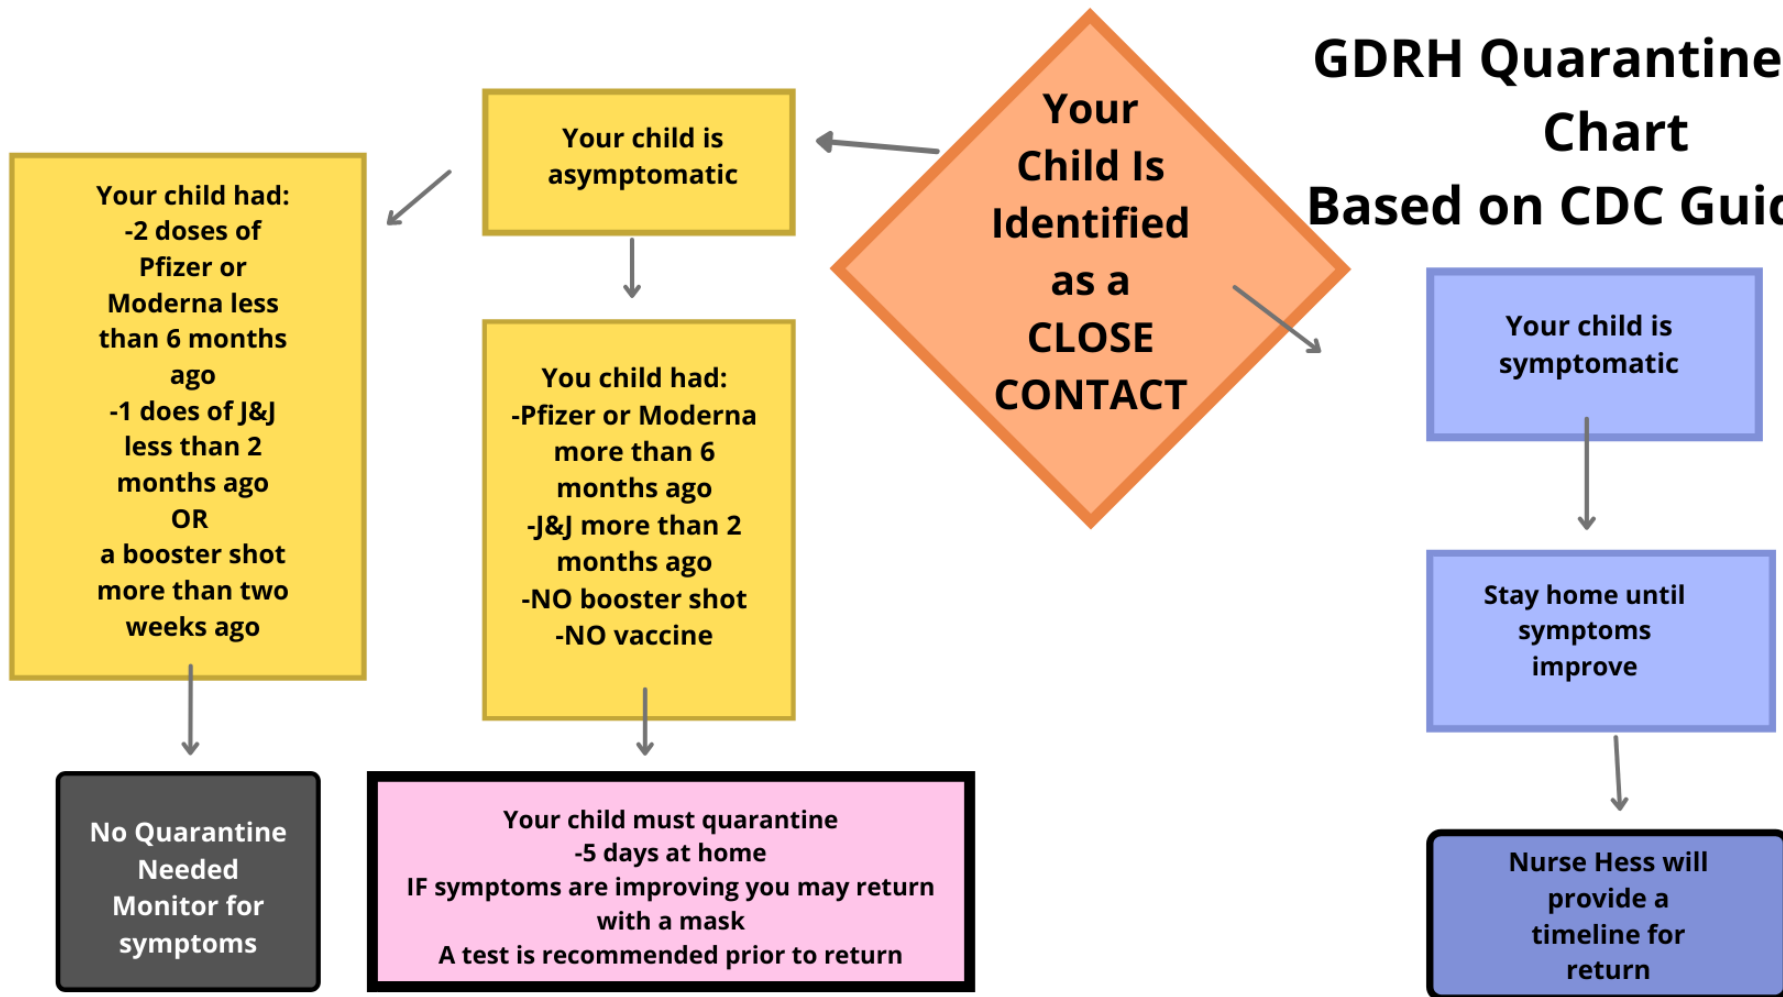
GDRH Quarantine Chart
Based on CDC Guid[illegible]

Your Child Is Identified as a CLOSE CONTACT

Your child is asymptomatic

Your child had:
-2 doses of Pfizer or Moderna less than 6 months ago
-1 does of J&J less than 2 months ago
OR
a booster shot more than two weeks ago

No Quarantine Needed
Monitor for symptoms

You child had:
-Pfizer or Moderna more than 6 months ago
-J&J more than 2 months ago
-NO booster shot
-NO vaccine

Your child must quarantine
-5 days at home
IF symptoms are improving you may return with a mask
A test is recommended prior to return

Your child is symptomatic

Stay home until symptoms improve

Nurse Hess will provide a timeline for return